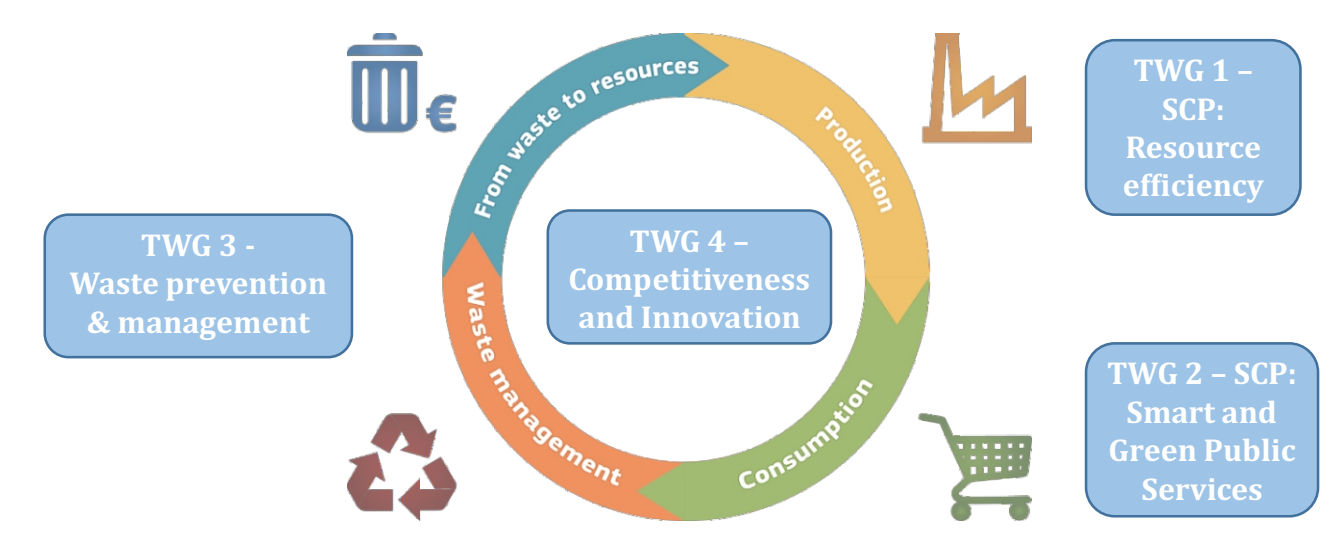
€

From waste to resources

Production

TWG 1 – SCP: Resource efficiency

TWG 3 - Waste prevention & management

TWG 4 – Competitiveness and Innovation

Waste management

Consumption

TWG 2 – SCP: Smart and Green Public Services